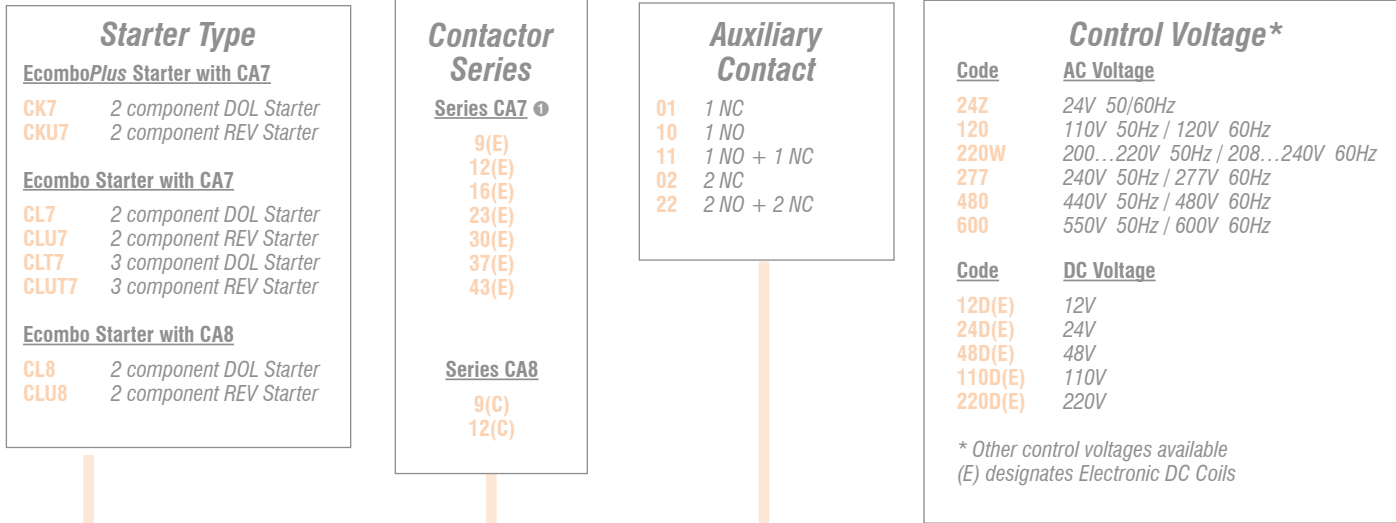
Starter Type

Ecombo*Plus* Starter with CA7

CK7 2 component DOL Starter
CKU7 2 component REV Starter

Ecombo Starter with CA7

CL7 2 component DOL Starter
CLU7 2 component REV Starter
CLT7 3 component DOL Starter
CLUT7 3 component REV Starter

Ecombo Starter with CA8

CL8 2 component DOL Starter
CLU8 2 component REV Starter

Contactor Series

Series CA7 ❶

9(E)
12(E)
16(E)
23(E)
30(E)
37(E)
43(E)

Series CA8

9(C)
12(C)

Auxiliary Contact

01 1 NC
10 1 NO
11 1 NO + 1 NC
02 2 NC
22 2 NO + 2 NC

Control Voltage*

| Code | AC Voltage |
|---|---|
| 24Z | 24V 50/60Hz |
| 120 | 110V 50Hz / 120V 60Hz |
| 220W | 200…220V 50Hz / 208…240V 60Hz |
| 277 | 240V 50Hz / 277V 60Hz |
| 480 | 440V 50Hz / 480V 60Hz |
| 600 | 550V 50Hz / 600V 60Hz |

| Code | DC Voltage |
|---|---|
| 12D(E) | 12V |
| 24D(E) | 24V |
| 48D(E) | 48V |
| 110D(E) | 110V |
| 220D(E) | 220V |

* Other control voltages available
(E) designates Electronic DC Coils